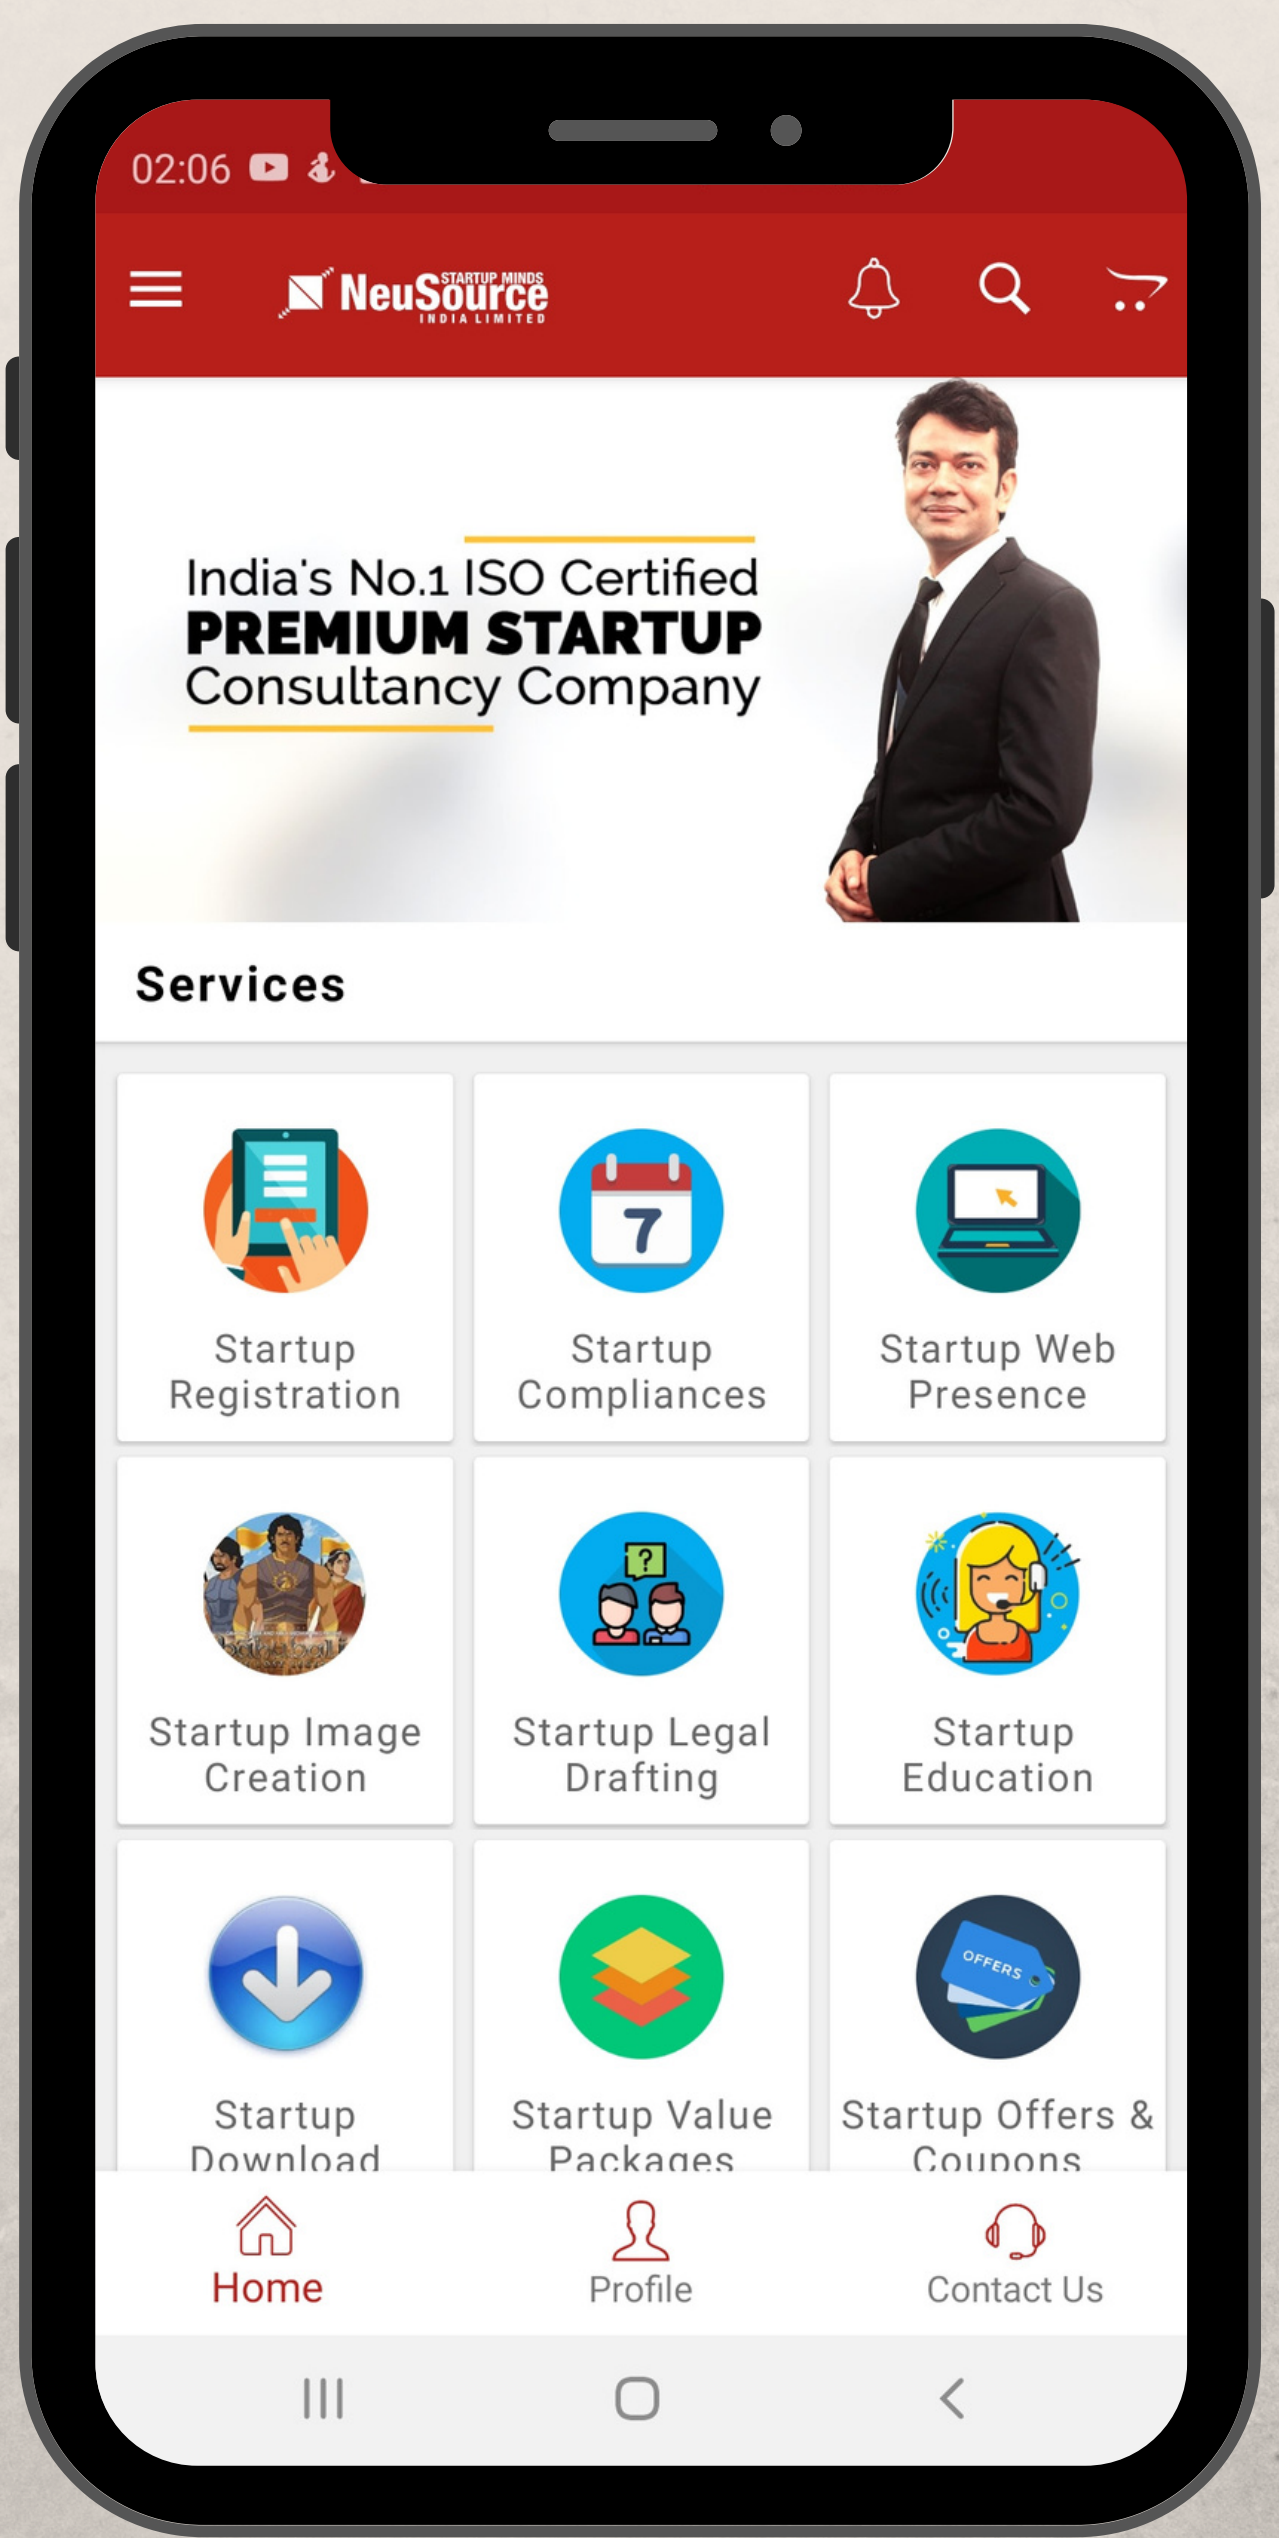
02:06

NeuSource STARTUP MINDS INDIA LIMITED

India's No.1 ISO Certified
PREMIUM STARTUP
Consultancy Company

Services

7

Startup Registration

Startup Compliances

Startup Web Presence

Startup Image Creation

?

Startup Legal Drafting

Startup Education

Startup Download

Startup Value Packages

OFFERS

Startup Offers & Coupons

Home

Profile

Contact Us